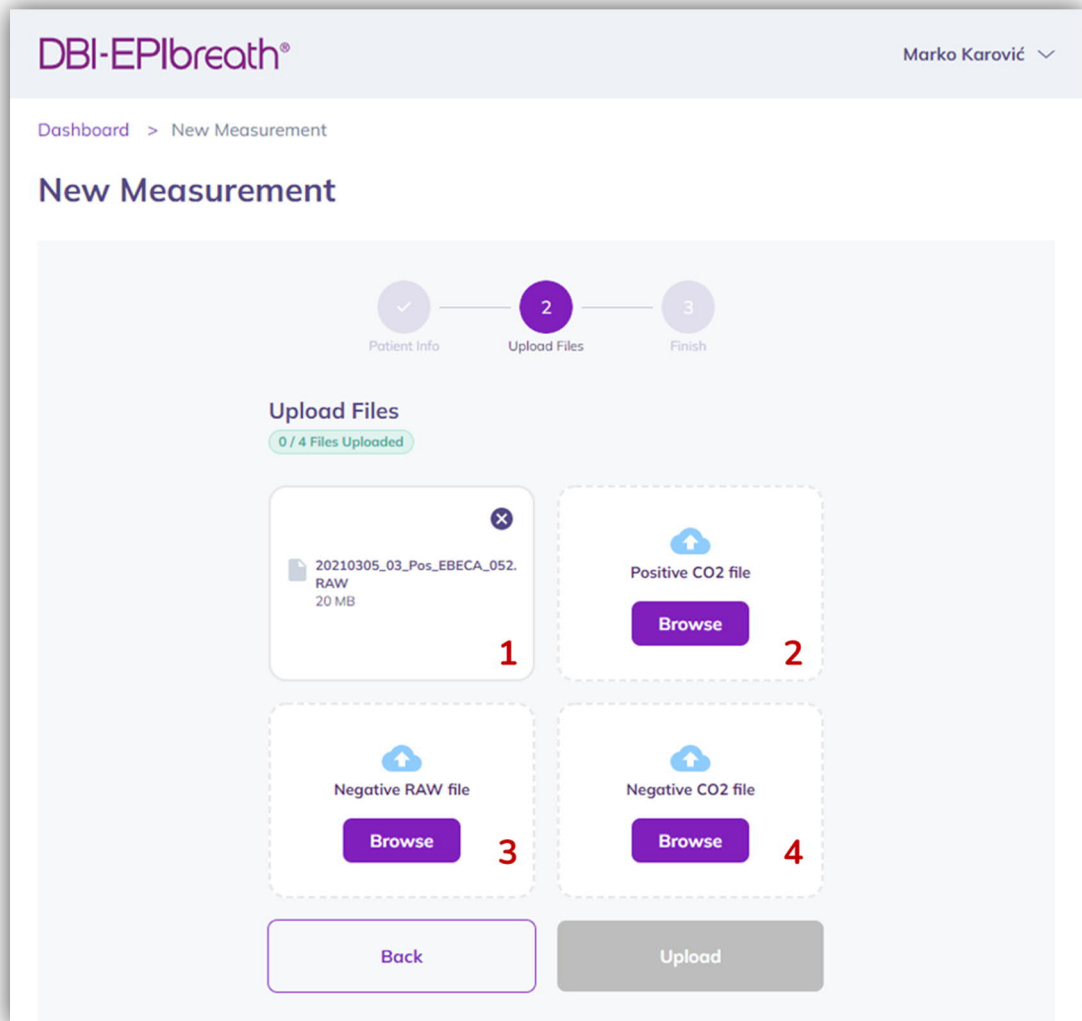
DBI-EPIbreath®

Marko Karović

Dashboard > New Measurement

New Measurement

Patient Info

2
Upload Files

3
Finish

Upload Files
0 / 4 Files Uploaded

20210305_03_Pos_EBECA_052.RAW
20 MB
1

Positive CO2 file
Browse
2

Negative RAW file
Browse
3

Negative CO2 file
Browse
4

Back

Upload